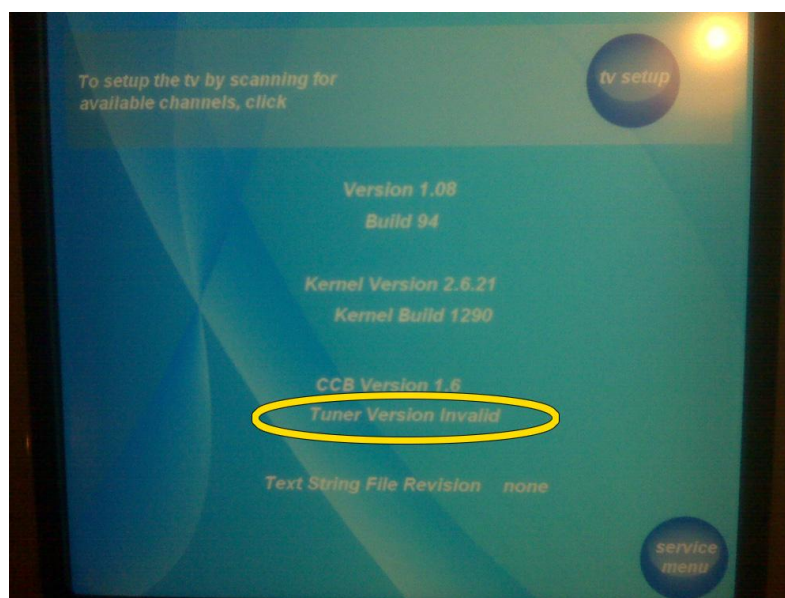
To setup the tv by scanning for available channels, click

tv setup

Version 1.08
Build 94

Kernel Version 2.6.21
Kernel Build 1290

CCB Version 1.6
Tuner Version Invalid

Text String File Revision none

service menu